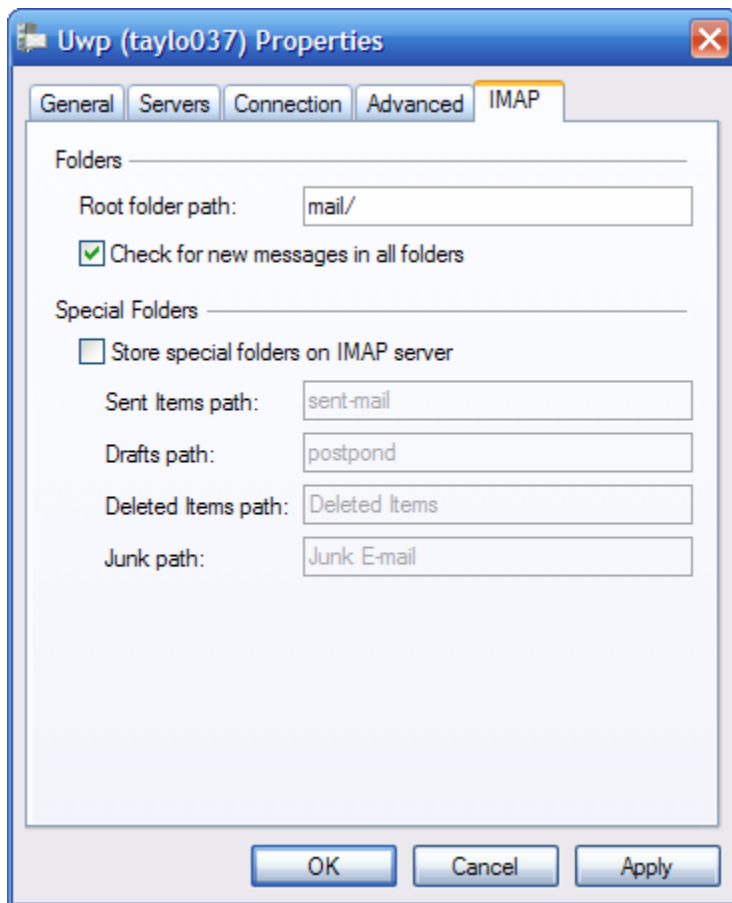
Uwp (taylo037) Properties

General | Servers | Connection | Advanced | IMAP

Folders

Root folder path: mail/

Check for new messages in all folders

Special Folders

Store special folders on IMAP server

Sent Items path: sent-mail

Drafts path: postpond

Deleted Items path: Deleted Items

Junk path: Junk E-mail

OK | Cancel | Apply